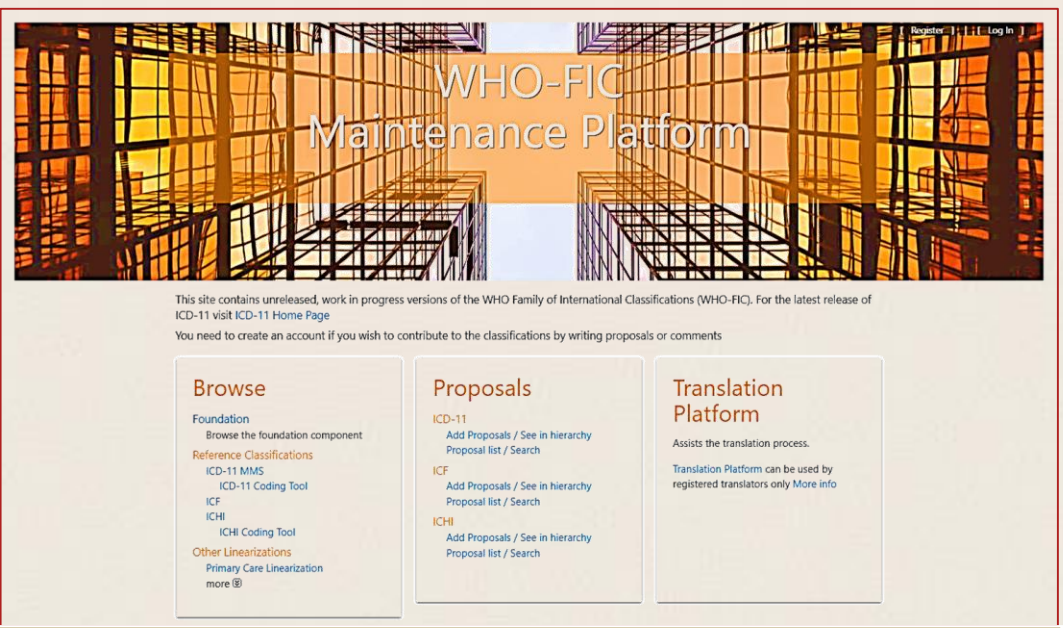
[ Register ] | [ Log In ]

WHO-FIC
Maintenance Platform

This site contains unreleased, work in progress versions of the WHO Family of International Classifications (WHO-FIC). For the latest release of ICD-11 visit ICD-11 Home Page

You need to create an account if you wish to contribute to the classifications by writing proposals or comments

Browse

Foundation
Browse the foundation component
Reference Classifications
ICD-11 MMS
ICD-11 Coding Tool
ICF
ICHI
ICHI Coding Tool
Other Linearizations
Primary Care Linearization
more

Proposals

ICD-11
Add Proposals / See in hierarchy
Proposal list / Search
ICF
Add Proposals / See in hierarchy
Proposal list / Search
ICHI
Add Proposals / See in hierarchy
Proposal list / Search

Translation Platform

Assists the translation process.

Translation Platform can be used by registered translators only More info